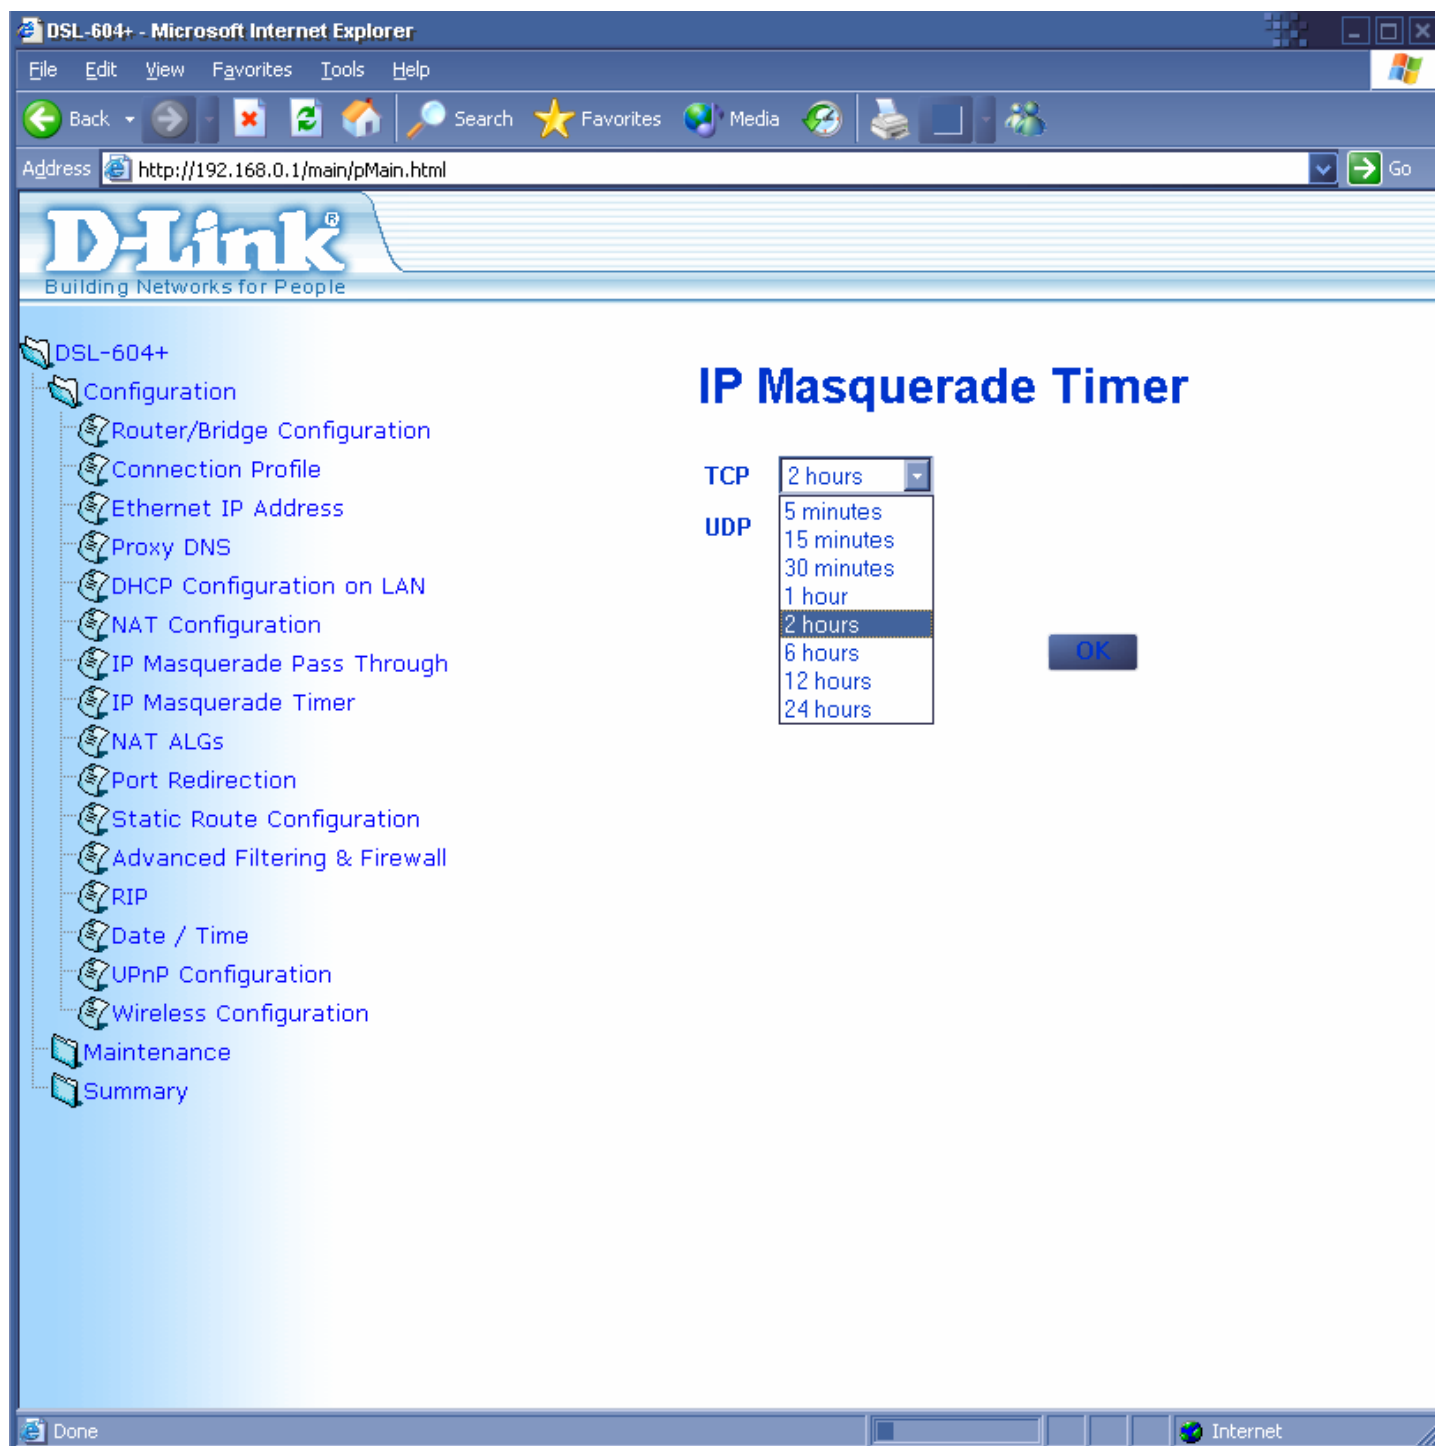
DSL-604+ - Microsoft Internet Explorer

File Edit View Favorites Tools Help

Back Search Favorites Media

Address http://192.168.0.1/main/pMain.html Go

D-Link®
Building Networks for People

DSL-604+
Configuration
Router/Bridge Configuration
Connection Profile
Ethernet IP Address
Proxy DNS
DHCP Configuration on LAN
NAT Configuration
IP Masquerade Pass Through
IP Masquerade Timer
NAT ALGs
Port Redirection
Static Route Configuration
Advanced Filtering & Firewall
RIP
Date / Time
UPnP Configuration
Wireless Configuration
Maintenance
Summary

IP Masquerade Timer

TCP 2 hours

UDP

5 minutes
15 minutes
30 minutes
1 hour
2 hours
6 hours
12 hours
24 hours

OK

Done Internet